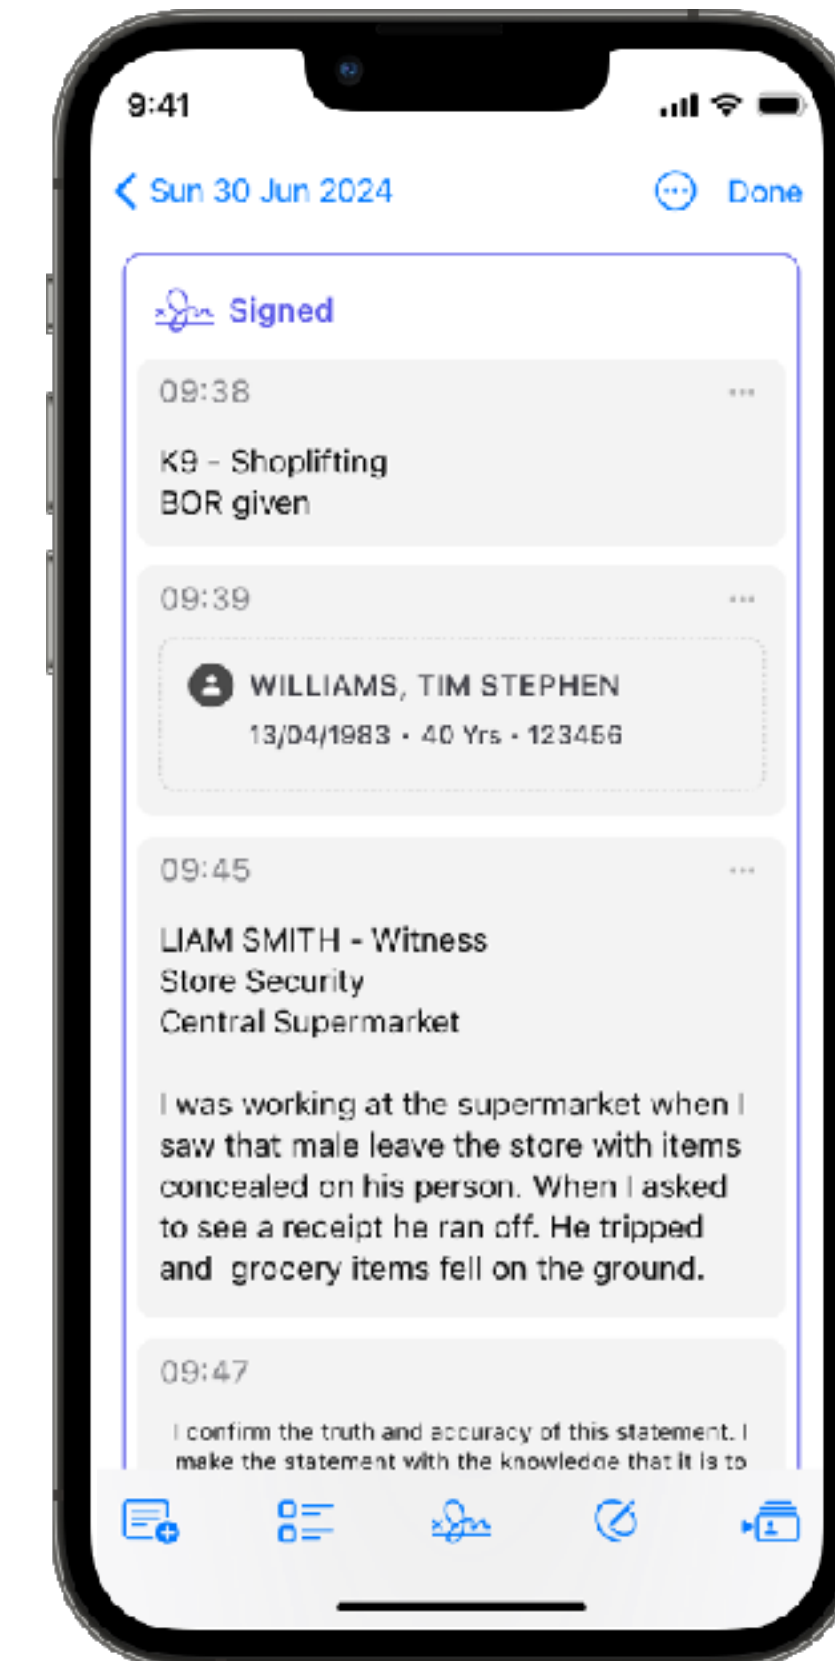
9:41

Sun 30 Jun 2024

Done

Signed

09:38

K9 - Shoplifting
BOR given

09:39

WILLIAMS, TIM STEPHEN
13/04/1983 • 40 Yrs • 123456

09:45

LIAM SMITH - Witness
Store Security
Central Supermarket

I was working at the supermarket when I saw that male leave the store with items concealed on his person. When I asked to see a receipt he ran off. He tripped and grocery items fell on the ground.

09:47

I confirm the truth and accuracy of this statement. I make the statement with the knowledge that it is to